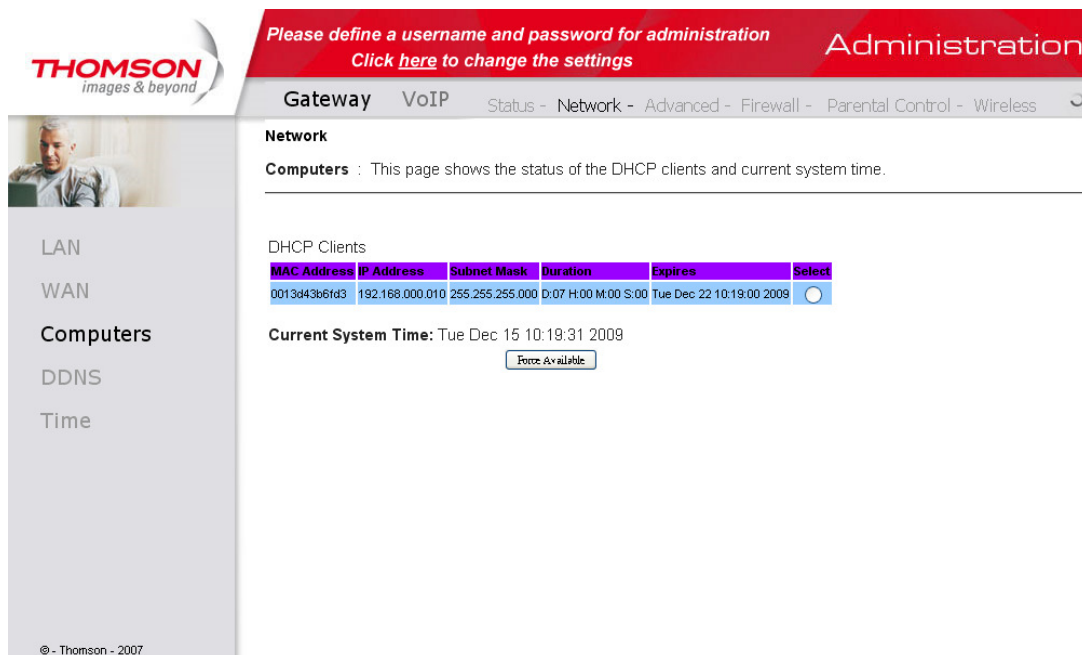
THOMSON
images & beyond

Please define a username and password for administration
Click here to change the settings

Administration

Gateway VoIP Status - Network - Advanced - Firewall - Parental Control - Wireless

Network

Computers : This page shows the status of the DHCP clients and current system time.

LAN
WAN
Computers
DDNS
Time

DHCP Clients

| MAC Address | IP Address | Subnet Mask | Duration | Expires | Select |
|---|---|---|---|---|---|
| 0013d43b6fd3 | 192.168.000.010 | 255.255.255.000 | D:07 H:00 M:00 S:00 | Tue Dec 22 10:19:00 2009 | |

Current System Time: Tue Dec 15 10:19:31 2009

Force Available

© - Thomson - 2007